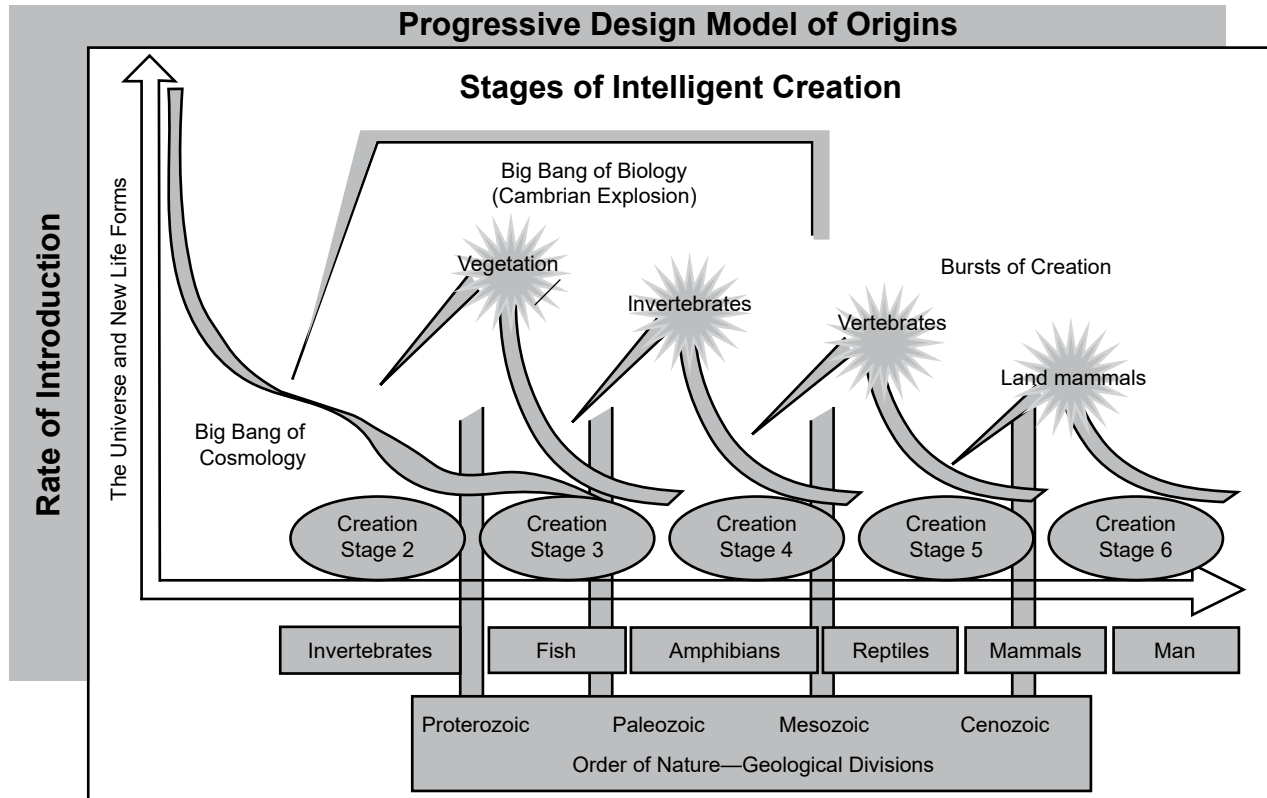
Progressive Design Model of Origins

Rate of Introduction

The Universe and New Life Forms

Stages of Intelligent Creation

Big Bang of Biology (Cambrian Explosion)

Vegetation

Invertebrates

Bursts of Creation

Vertebrates

Land mammals

Big Bang of Cosmology

Creation Stage 2

Creation Stage 3

Creation Stage 4

Creation Stage 5

Creation Stage 6

Invertebrates

Fish

Amphibians

Reptiles

Mammals

Man

Proterozoic

Paleozoic

Mesozoic

Cenozoic

Order of Nature—Geological Divisions